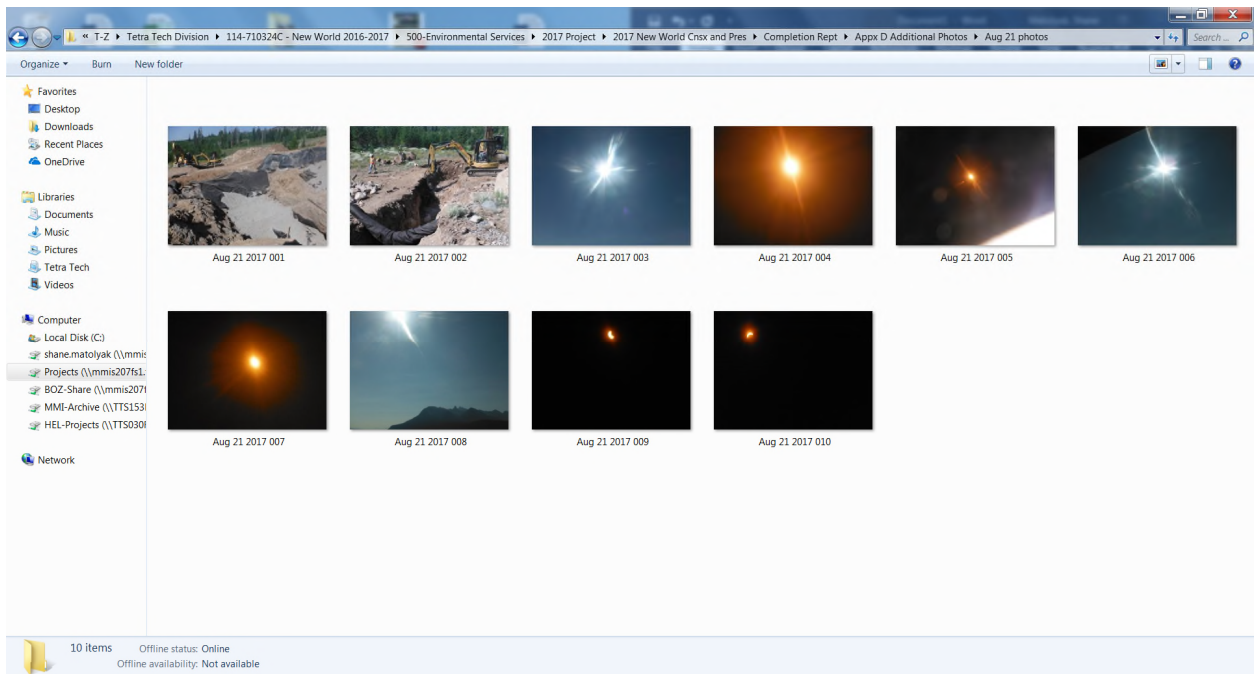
« T-Z ▸ Tetra Tech Division ▸ 114-710324C - New World 2016-2017 ▸ 500-Environmental Services ▸ 2017 Project ▸ 2017 New World Cnsx and Pres ▸ Completion Rept ▸ Appx D Additional Photos ▸ Aug 21 photos

Search...

Organize ▾ Burn New folder

Favorites
Desktop
Downloads
Recent Places
OneDrive

Libraries
Documents
Music
Pictures
Tetra Tech
Videos

Computer
Local Disk (C:)
shane.matolyak (\\mmis
Projects (\\mmis207fs1.
BOZ-Share (\\mmis207
MMI-Archive (\\TTS153
HEL-Projects (\\TTS030

Network

Aug 21 2017 001
Aug 21 2017 002
Aug 21 2017 003
Aug 21 2017 004
Aug 21 2017 005
Aug 21 2017 006
Aug 21 2017 007
Aug 21 2017 008
Aug 21 2017 009
Aug 21 2017 010

10 items Offline status: Online
Offline availability: Not available